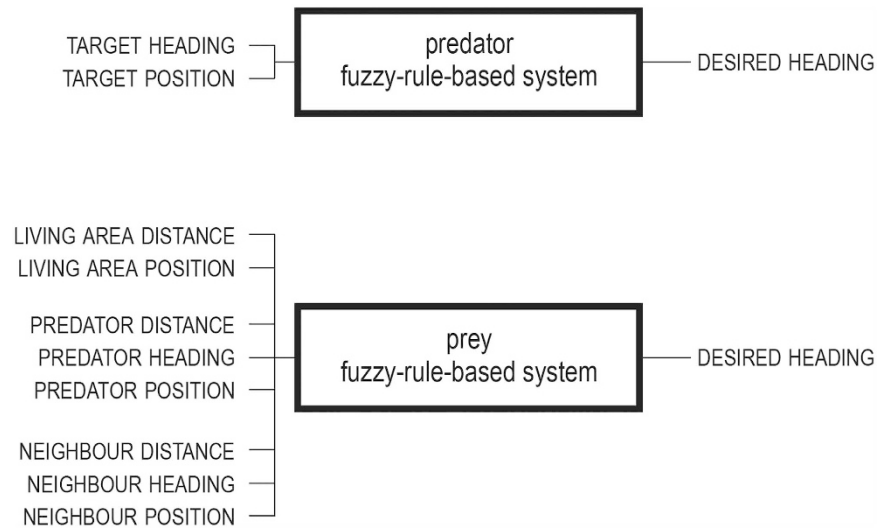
TARGET HEADING
TARGET POSITION

predator
fuzzy-rule-based system

DESIRED HEADING

LIVING AREA DISTANCE
LIVING AREA POSITION

PREDATOR DISTANCE
PREDATOR HEADING
PREDATOR POSITION

NEIGHBOUR DISTANCE
NEIGHBOUR HEADING
NEIGHBOUR POSITION

prey
fuzzy-rule-based system

DESIRED HEADING